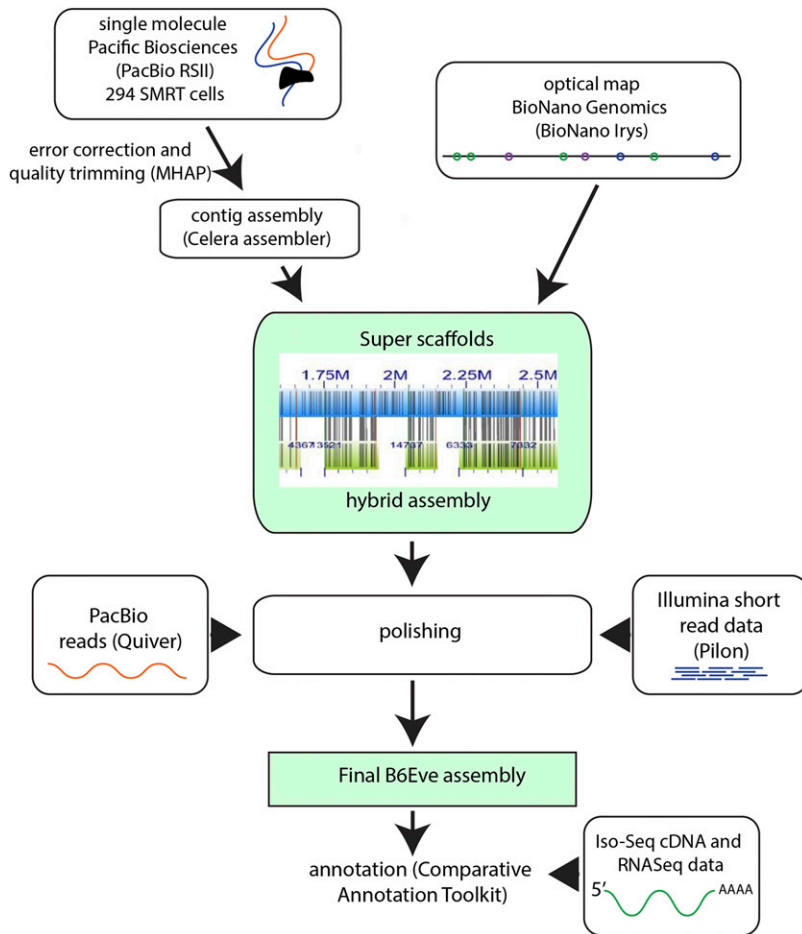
single molecule
Pacific Biosciences
(PacBio RSII)
294 SMRT cells

optical map
BioNano Genomics
(BioNano Irys)

error correction and quality trimming (MHAP)

contig assembly
(Celera assembler)

Super scaffolds

1.75M 2M 2.25M 2.5M

4367 13521 14737 6333 7032

hybrid assembly

PacBio reads (Quiver)

polishing

Illumina short read data (Pilon)

Final B6Eve assembly

annotation (Comparative Annotation Toolkit)

Iso-Seq cDNA and RNASeq data

5′ AAAA